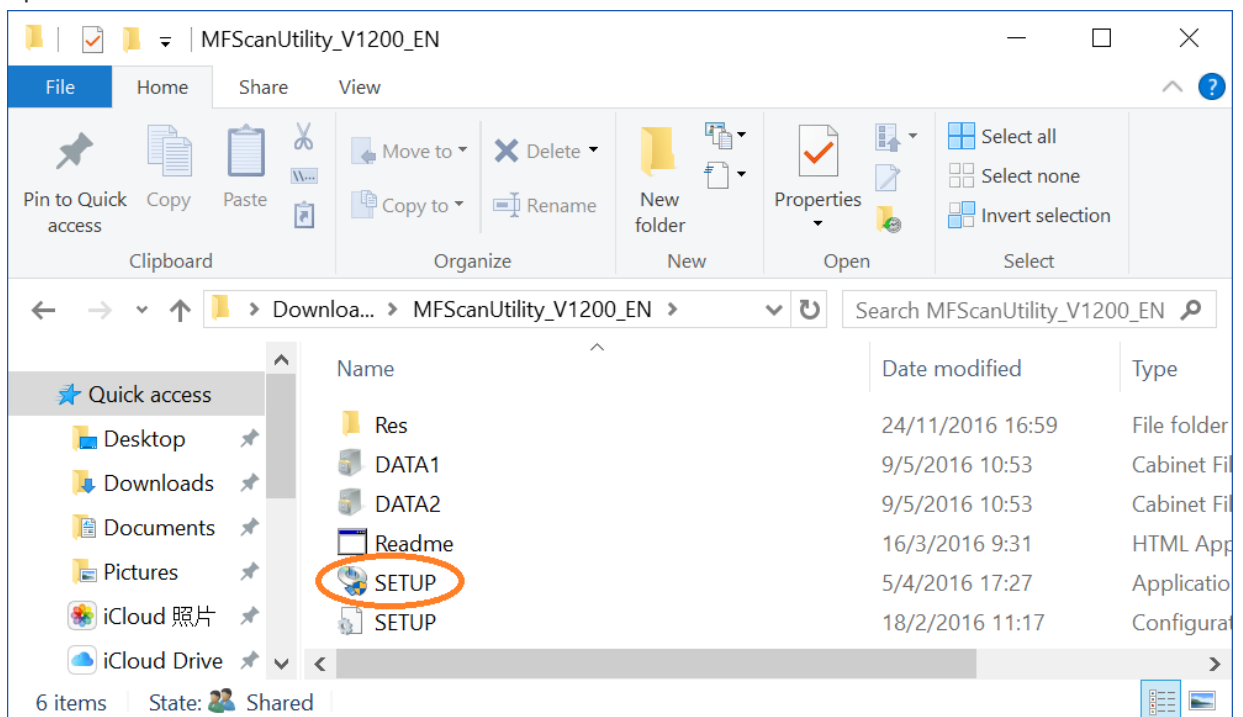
MFScanUtility_V1200_EN

File | Home | Share | View

Pin to Quick access
Copy
Paste
Clipboard

Move to
Copy to
Delete
Rename
Organize

New folder
New

Properties
Open

Select all
Select none
Invert selection
Select

Downloa... > MFScanUtility_V1200_EN >

Search MFScanUtility_V1200_EN

Quick access
Desktop
Downloads
Documents
Pictures
iCloud 照片
iCloud Drive

| Name | Date modified | Type |
|---|---|---|
| Res | 24/11/2016 16:59 | File folder |
| DATA1 | 9/5/2016 10:53 | Cabinet Fi |
| DATA2 | 9/5/2016 10:53 | Cabinet Fi |
| Readme | 16/3/2016 9:31 | HTML App |
| SETUP | 5/4/2016 17:27 | Applicatio |
| SETUP | 18/2/2016 11:17 | Configurat |

6 items State: Shared